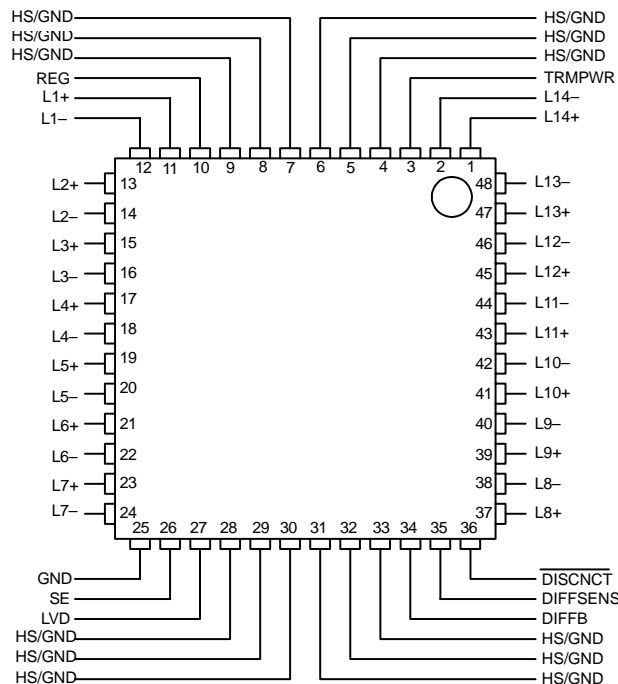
HS/GND
HS/GND
HS/GND
REG
L1+
L1–

HS/GND
HS/GND
HS/GND
TRMPWR
L14–
L14+

12 11 10 9 8 7 6 5 4 3 2 1

L2+ 13
L2– 14
L3+ 15
L3– 16
L4+ 17
L4– 18
L5+ 19
L5– 20
L6+ 21
L6– 22
L7+ 23
L7– 24

48 L13–
47 L13+
46 L12–
45 L12+
44 L11–
43 L11+
42 L10–
41 L10+
40 L9–
39 L9+
38 L8–
37 L8+

25 26 27 28 29 30 31 32 33 34 35 36

GND
SE
LVD
HS/GND
HS/GND
HS/GND

$\overline{\text{DISCNCT}}$
DIFFSENS
DIFFB
HS/GND
HS/GND
HS/GND